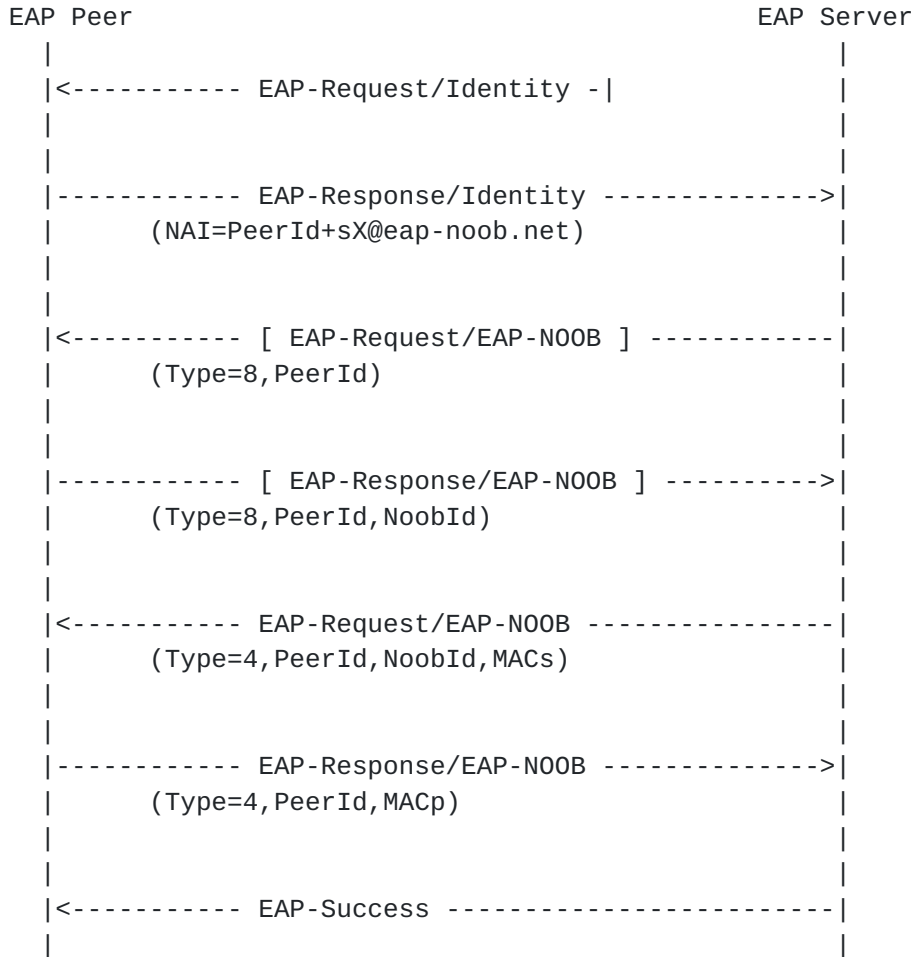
EAP Peer EAP Server

EAP-Request/Identity

EAP-Response/Identity
(NAI=PeerId+sX@eap-noob.net)

[ EAP-Request/EAP-NOOB ]
(Type=8,PeerId)

[ EAP-Response/EAP-NOOB ]
(Type=8,PeerId,NoobId)

EAP-Request/EAP-NOOB
(Type=4,PeerId,NoobId,MACs)

EAP-Response/EAP-NOOB
(Type=4,PeerId,MACp)

EAP-Success